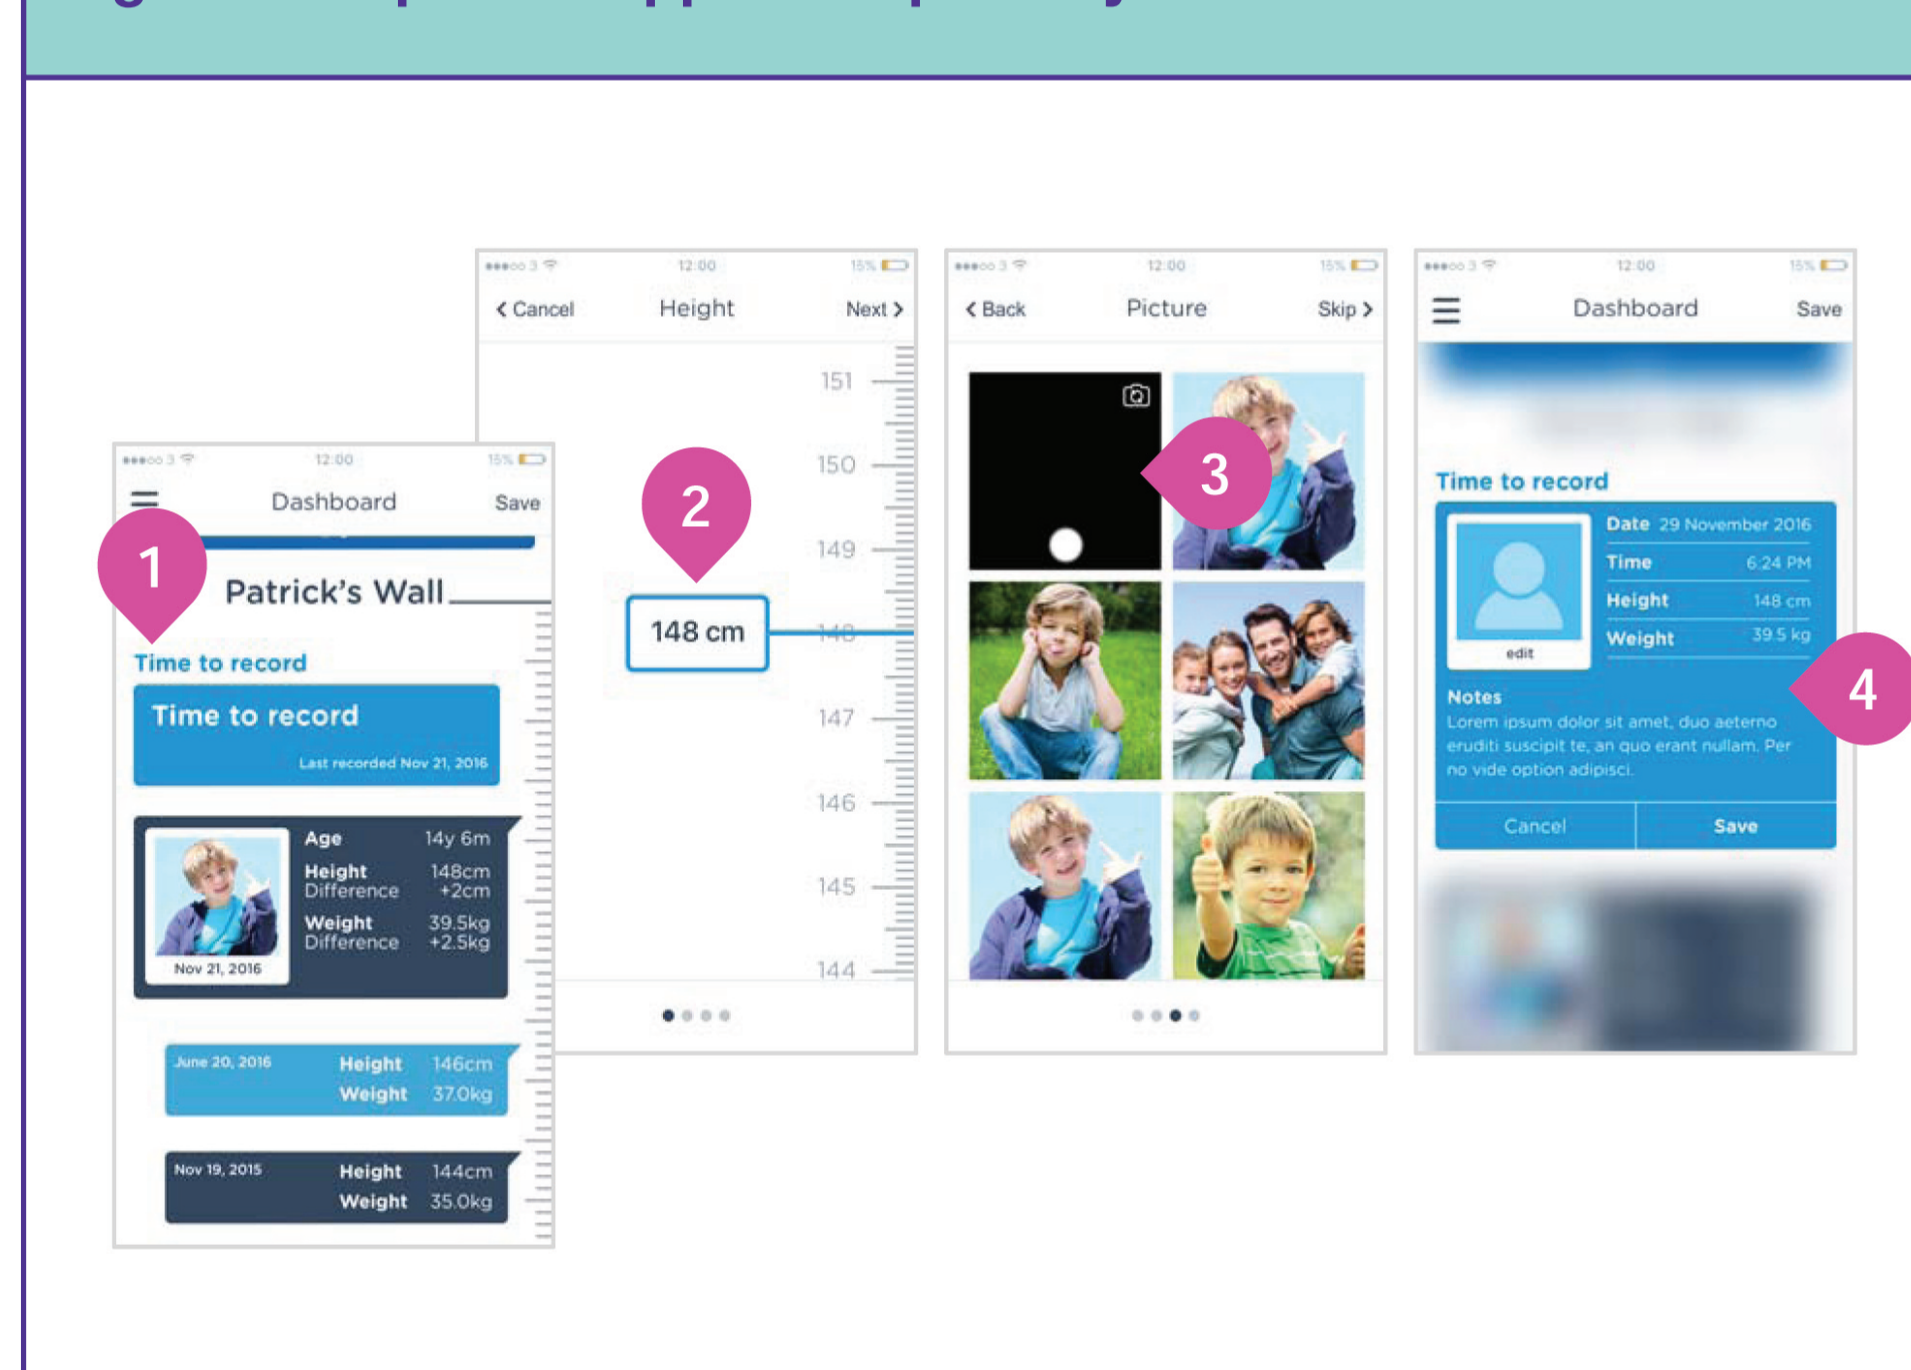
●●●○○ 3 12:00 15%

Dashboard Save

1

Patrick's Wall

Time to record

Time to record

Last recorded Nov 21, 2016

Age 14y 6m

Height 148cm
Difference +2cm

Weight 39.5kg
Difference +2.5kg

Nov 21, 2016

June 20, 2016 Height 146cm
Weight 37.0kg

Nov 19, 2015 Height 144cm
Weight 35.0kg

●●●○○ 3 12:00 15%

< Cancel Height Next >

2

151

150

149

148 cm

148

147

146

145

144

●●●○○ 3 12:00 15%

< Back Picture Skip >

3

●●●○○ 3 12:00 15%

Dashboard Save

Time to record

Date 29 November 2016

Time 6:24 PM

Height 148 cm

Weight 39.5 kg

edit

Notes

Lorem ipsum dolor sit amet, duo aeterno eruditi suscipit te, an quo erant nullam. Per no vide option adipisci.

4

Cancel Save